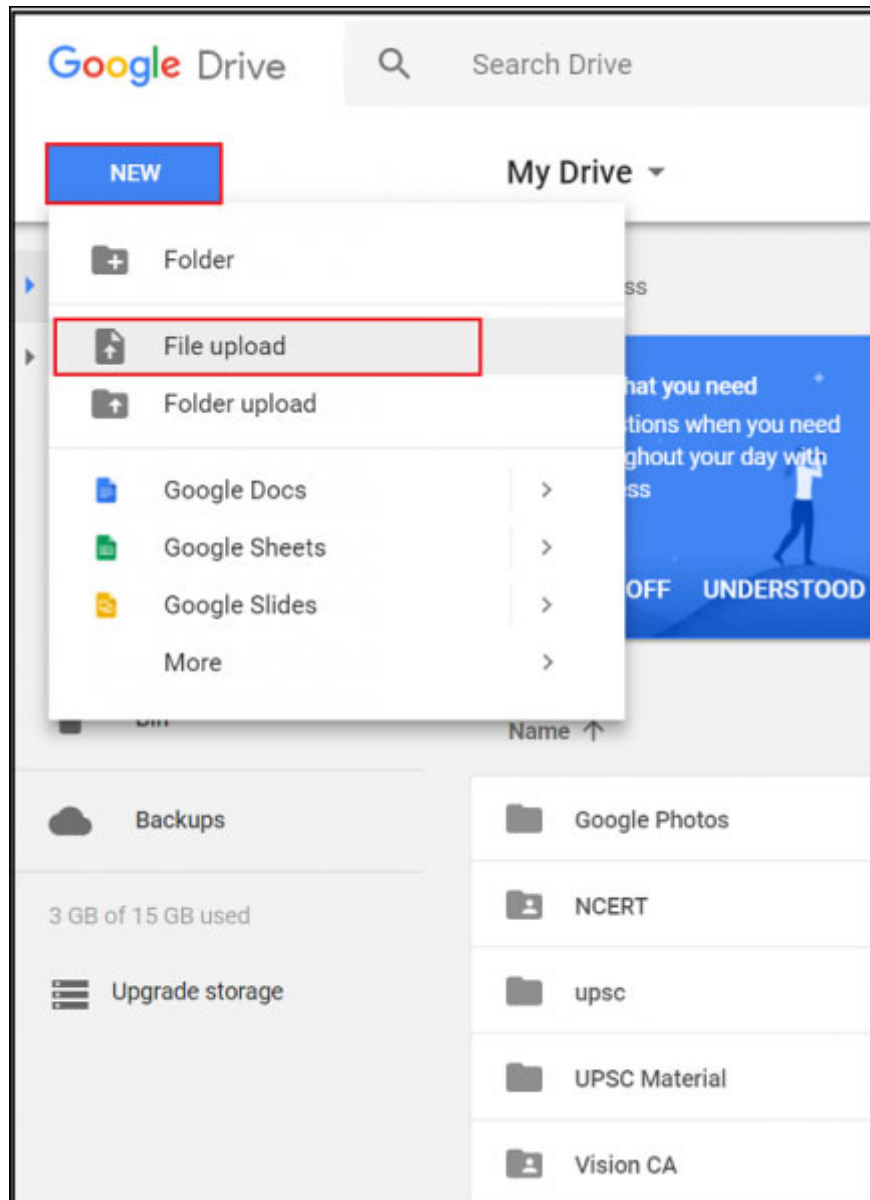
Google Drive

Search Drive

NEW

My Drive

Folder

File upload

Folder upload

Google Docs

Google Sheets

Google Slides

More

ss

hat you need

tions when you need

ghout your day with

ss

OFF UNDERSTOOD

Bin

Name

Backups

3 GB of 15 GB used

Upgrade storage

Google Photos

NCERT

upsc

UPSC Material

Vision CA